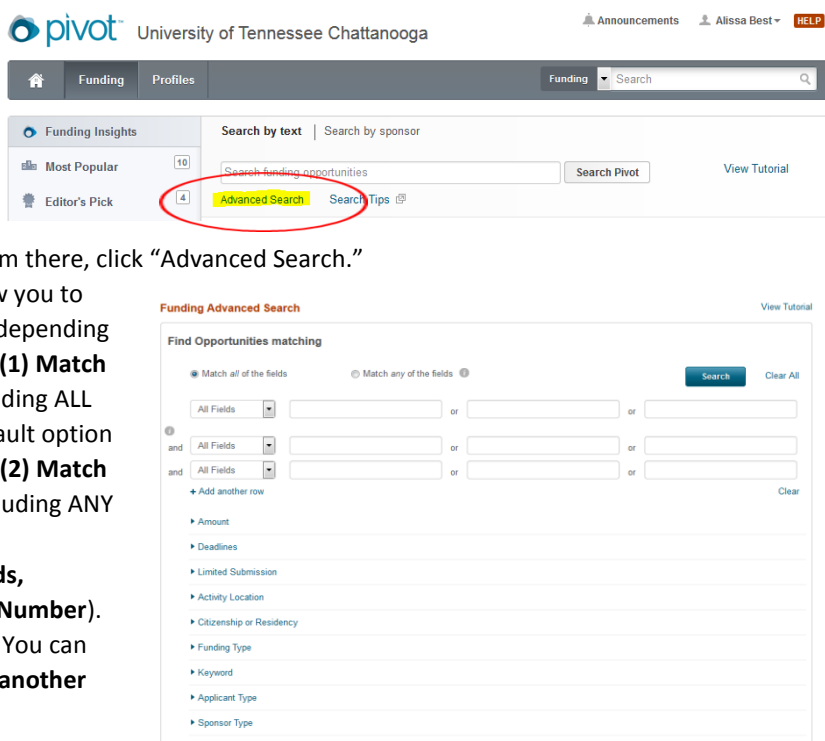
pivot University of Tennessee Chattanooga

Announcements Alissa Best HELP

Funding Profiles

Funding Search

Funding Insights

Most Popular 10

Editor's Pick 4

Search by text | Search by sponsor

Search funding opportunities Search Pivot View Tutorial

Advanced Search Search Tips

m there, click "Advanced Search."

w you to depending **(1) Match** ding ALL ault option **(2) Match** uding ANY

**ds, Number**). You can **another**

Funding Advanced Search View Tutorial

Find Opportunities matching

Match *all* of the fields Match *any* of the fields Search Clear All

All Fields or or

and All Fields or or

and All Fields or or

+ Add another row Clear

Amount

Deadlines

Limited Submission

Activity Location

Citizenship or Residency

Funding Type

Keyword

Applicant Type

Sponsor Type